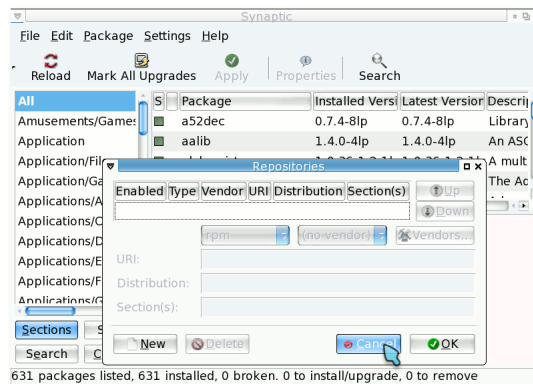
Synaptic

File Edit Package Settings Help

Reload Mark All Upgrades Apply Properties Search

All
Amusements/Games
Application
Application/File
Application/Ga
Application/A
Application/C
Application/D
Application/E
Application/F
Applications/G

Sections S
Search C

| S | | Package | Installed Versi | Latest Version | Descri |
|---|---|---|---|---|---|
| | | a52dec | 0.7.4-8lp | 0.7.4-8lp | Library |
| | | aalib | 1.4.0-4lp | 1.4.0-4lp | An ASC |
| | | | | | A mult |
| | | | | | The Ac |
| | | | | | X Dev |

Repositories

| Enabled | Type | Vendor | URI | Distribution | Section(s) |
|---|---|---|---|---|---|

Up
Down

rpm
(no vendor)
Vendors...

URI:
Distribution:
Section(s):

New Delete Cancel OK

631 packages listed, 631 installed, 0 broken. 0 to install/upgrade, 0 to remove